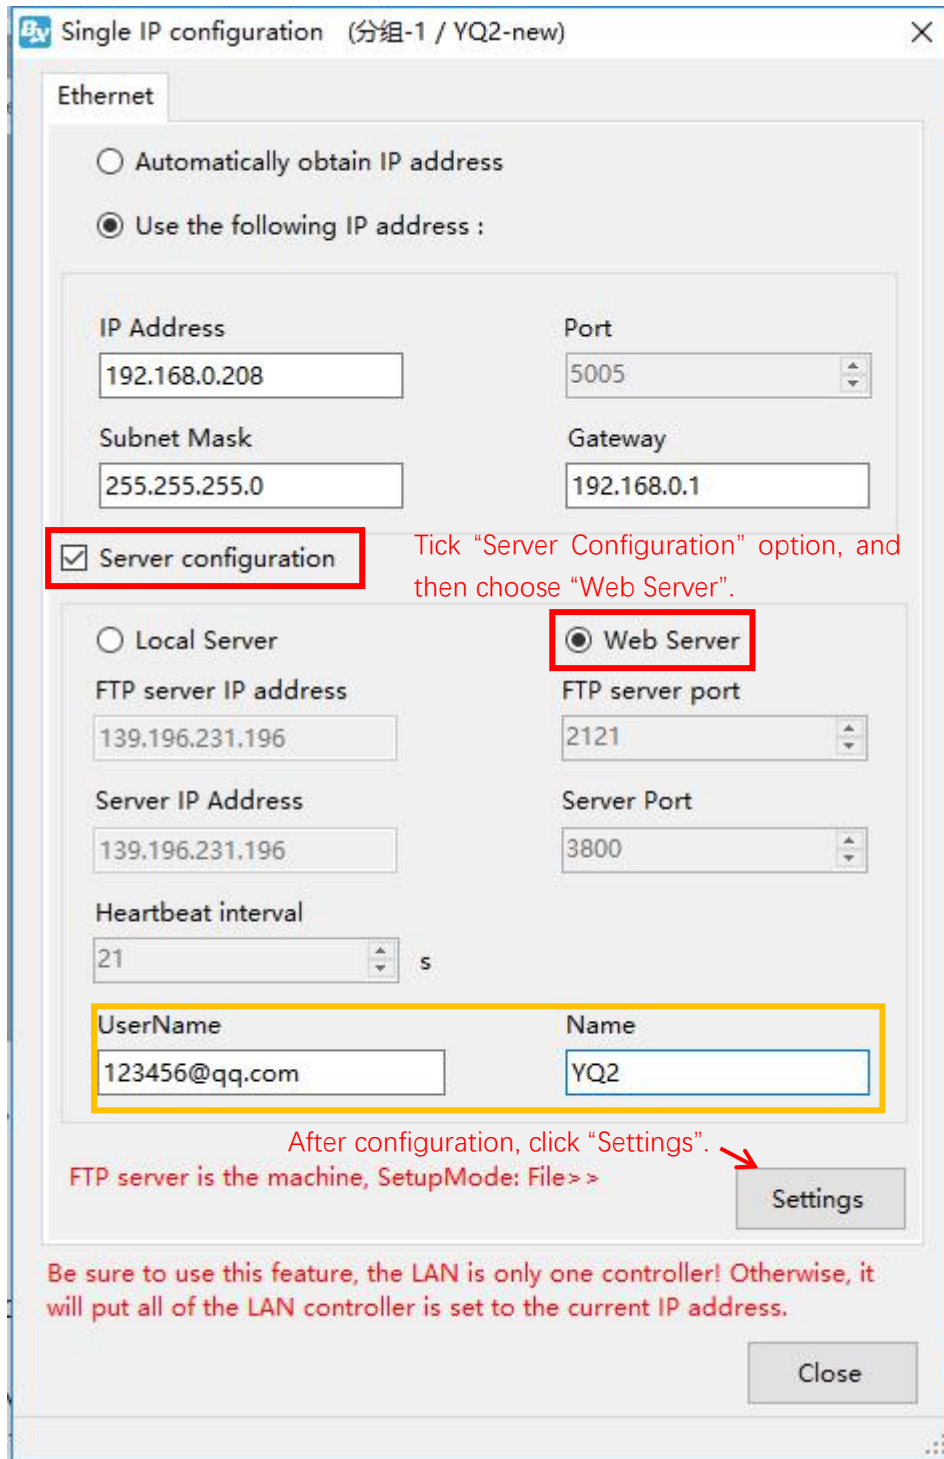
Single IP configuration (分组-1 / YQ2-new)

Ethernet

Automatically obtain IP address

Use the following IP address :

IP Address
192.168.0.208

Port
5005

Subnet Mask
255.255.255.0

Gateway
192.168.0.1

Server configuration

Tick “Server Configuration” option, and then choose “Web Server”.

Local Server

Web Server

FTP server IP address
139.196.231.196

FTP server port
2121

Server IP Address
139.196.231.196

Server Port
3800

Heartbeat interval
21 s

UserName
123456@qq.com

Name
YQ2

After configuration, click “Settings”.

FTP server is the machine, SetupMode: File>>

Settings

Be sure to use this feature, the LAN is only one controller! Otherwise, it will put all of the LAN controller is set to the current IP address.

Close